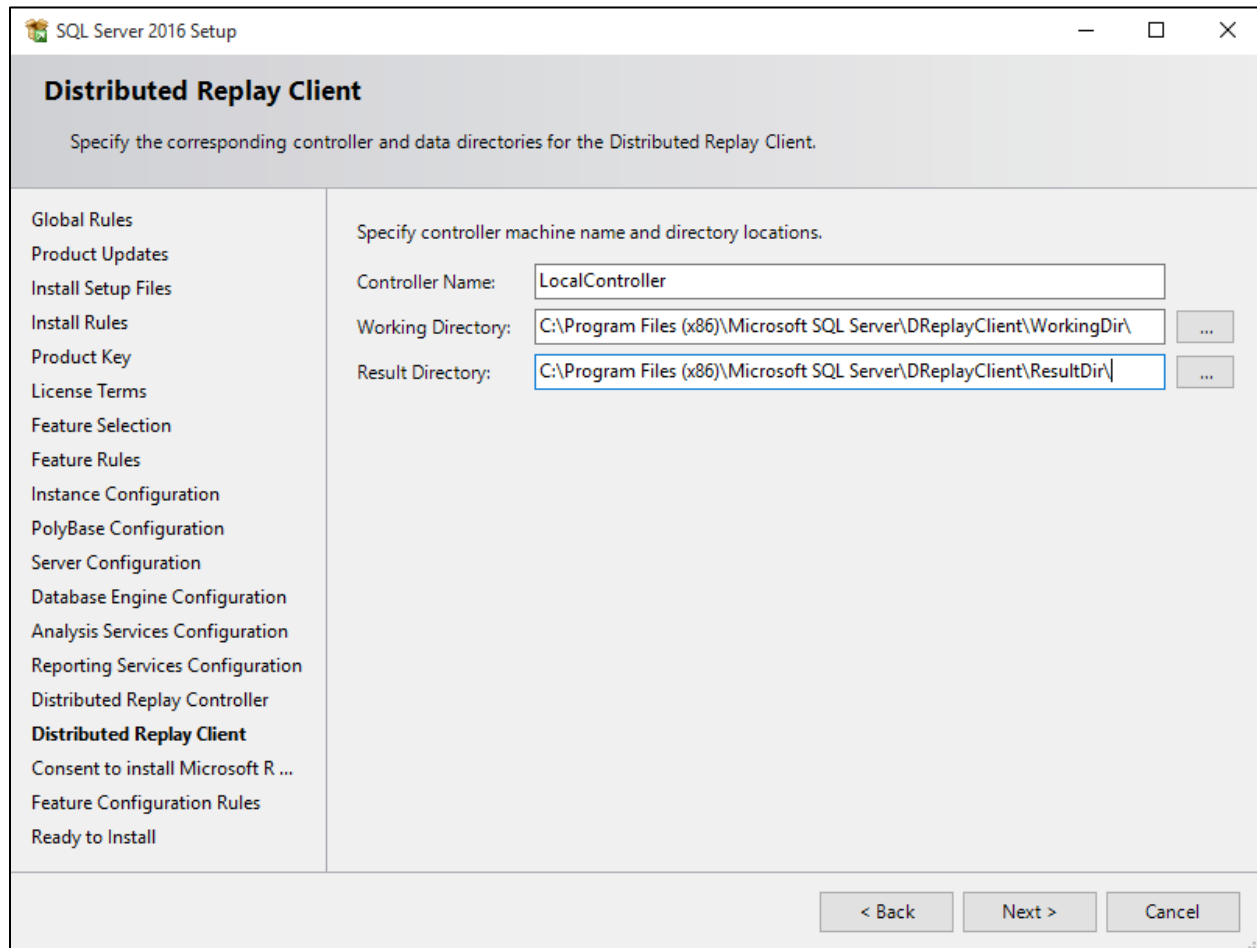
SQL Server 2016 Setup

Distributed Replay Client

Specify the corresponding controller and data directories for the Distributed Replay Client.

Global Rules
Product Updates
Install Setup Files
Install Rules
Product Key
License Terms
Feature Selection
Feature Rules
Instance Configuration
PolyBase Configuration
Server Configuration
Database Engine Configuration
Analysis Services Configuration
Reporting Services Configuration
Distributed Replay Controller
Distributed Replay Client
Consent to install Microsoft R ...
Feature Configuration Rules
Ready to Install

Specify controller machine name and directory locations.

Controller Name: LocalController
Working Directory: C:\Program Files (x86)\Microsoft SQL Server\DReplayClient\WorkingDir\ ...
Result Directory: C:\Program Files (x86)\Microsoft SQL Server\DReplayClient\ResultDir\ ...

< Back Next > Cancel